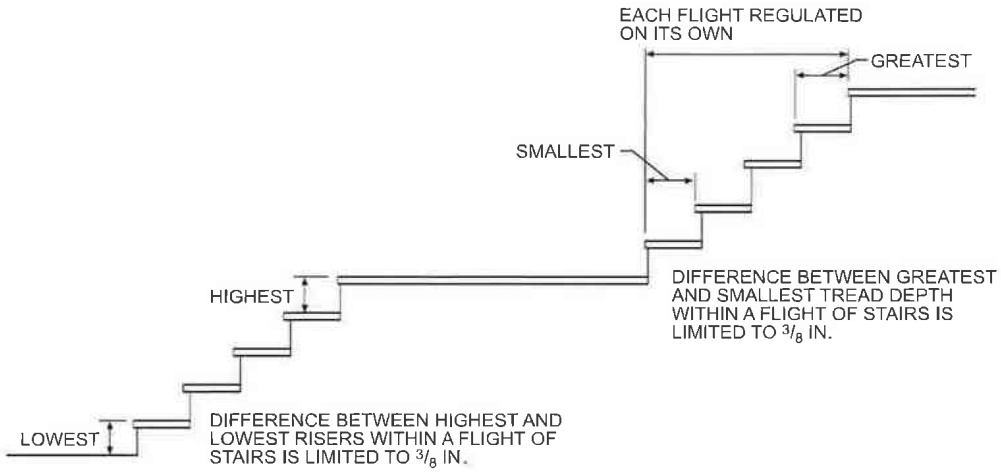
EACH FLIGHT REGULATED ON ITS OWN

GREATEST

SMALLEST

DIFFERENCE BETWEEN GREATEST AND SMALLEST TREAD DEPTH WITHIN A FLIGHT OF STAIRS IS LIMITED TO $^{3}/_{8}$ IN.

HIGHEST

LOWEST

DIFFERENCE BETWEEN HIGHEST AND LOWEST RISERS WITHIN A FLIGHT OF STAIRS IS LIMITED TO $^{3}/_{8}$ IN.